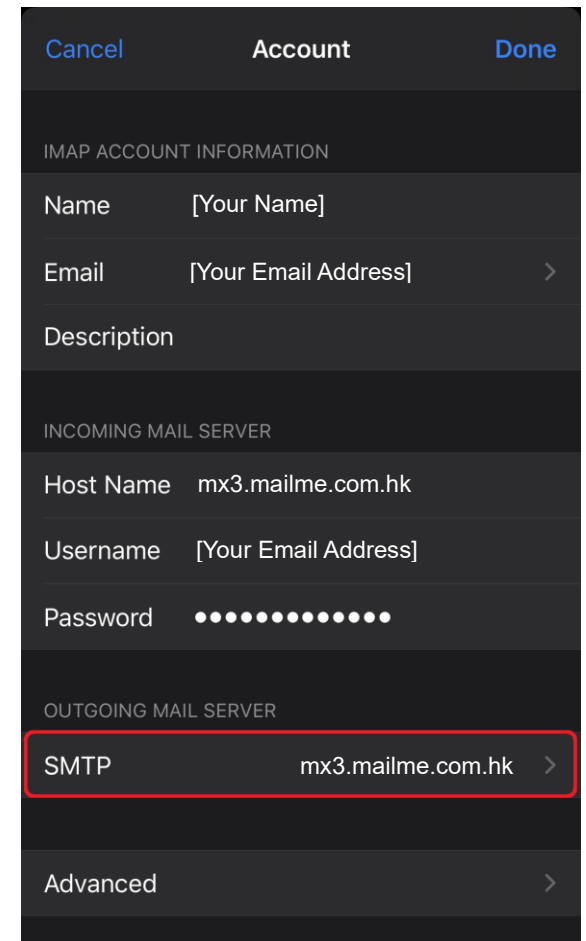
Cancel Account Done

IMAP ACCOUNT INFORMATION

Name [Your Name]

Email [Your Email Address]

Description

INCOMING MAIL SERVER

Host Name mx3.mailme.com.hk

Username [Your Email Address]

Password •••••••••••••

OUTGOING MAIL SERVER

SMTP mx3.mailme.com.hk

Advanced